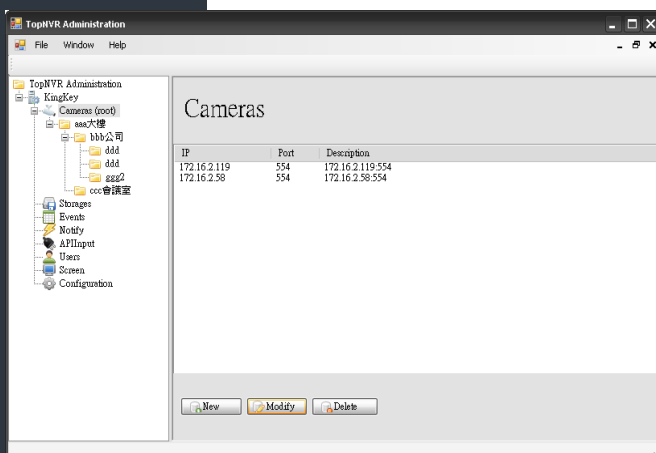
TopNVR Administration

File Window Help

TopNVR Administration
KingKey
Cameras (root)
aaa大樓
bbb公司
ddd
ddd
ggg2
ccc會議室
Storages
Events
Notify
APIInput
Users
Screen
Configuration

Cameras

| IP | Port | Description |
|---|---|---|
| 172.16.2.119 | 554 | 172.16.2.119:554 |
| 172.16.2.58 | 554 | 172.16.2.58:554 |

New Modify Delete